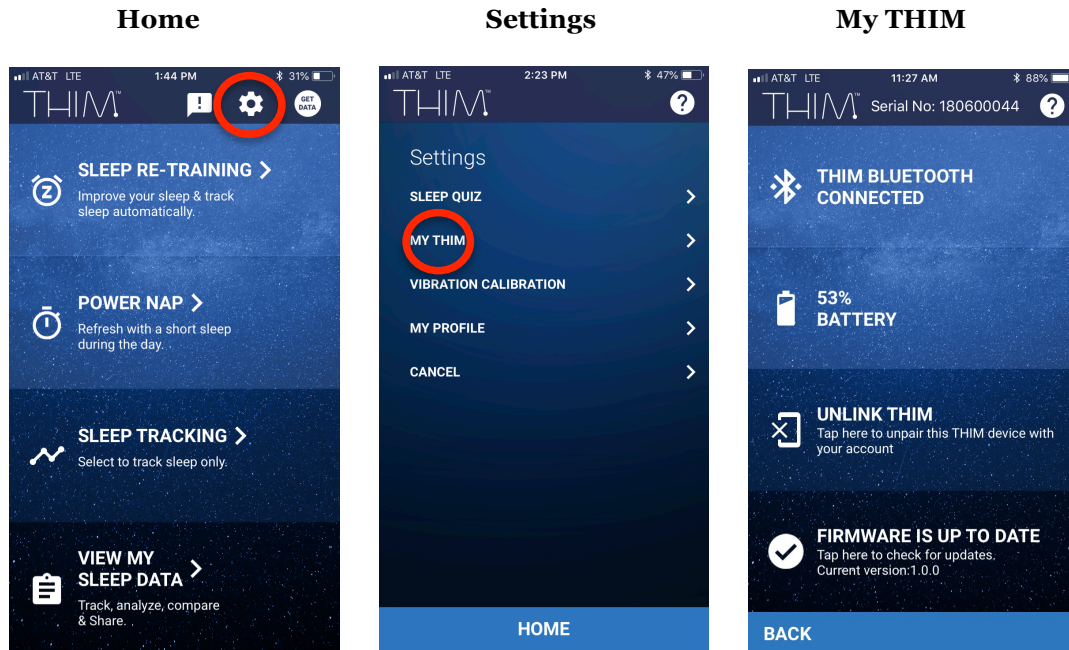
Home

AT&T LTE 1:44 PM 31%

THIM™

GET DATA

SLEEP RE-TRAINING >
Improve your sleep & track sleep automatically.

POWER NAP >
Refresh with a short sleep during the day.

SLEEP TRACKING >
Select to track sleep only.

VIEW MY SLEEP DATA >
Track, analyze, compare & Share.

Settings

AT&T LTE 2:23 PM 47%

THIM™

?

Settings

SLEEP QUIZ >

MY THIM >

VIBRATION CALIBRATION >

MY PROFILE >

CANCEL >

HOME

My THIM

AT&T LTE 11:27 AM 88%

THIM™ Serial No: 180600044

?

THIM BLUETOOTH CONNECTED

53% BATTERY

UNLINK THIM
Tap here to unpair this THIM device with your account

FIRMWARE IS UP TO DATE
Tap here to check for updates.
Current version:1.0.0

BACK